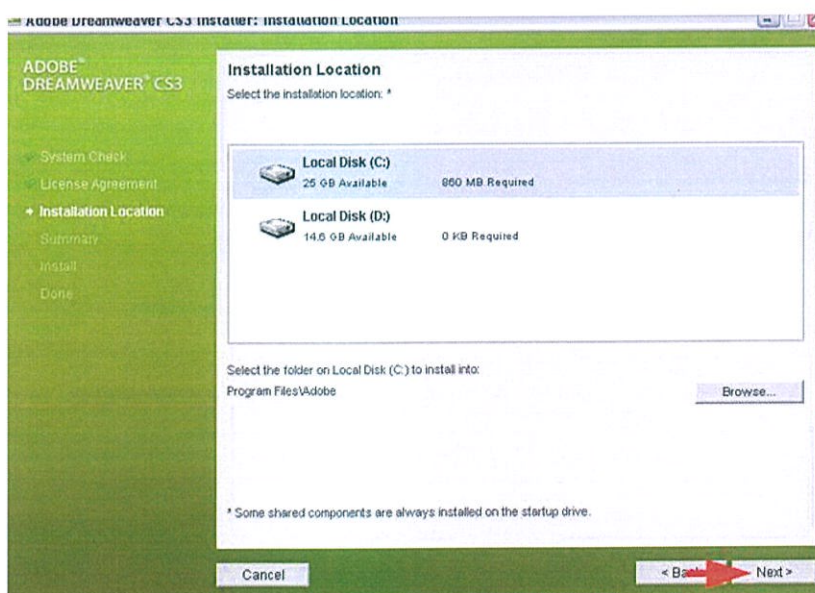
Adobe Dreamweaver CS3 Installer: Installation Location

ADOBE® DREAMWEAVER® CS3

System Check
License Agreement
→ Installation Location
Summary
Install
Done

Installation Location
Select the installation location: *

Local Disk (C:)
25 GB Available 860 MB Required

Local Disk (D:)
14.6 GB Available 0 KB Required

Select the folder on Local Disk (C:) to install into:
Program Files\Adobe

Browse...

* Some shared components are always installed on the startup drive.

Cancel

< Ba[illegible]

Next >